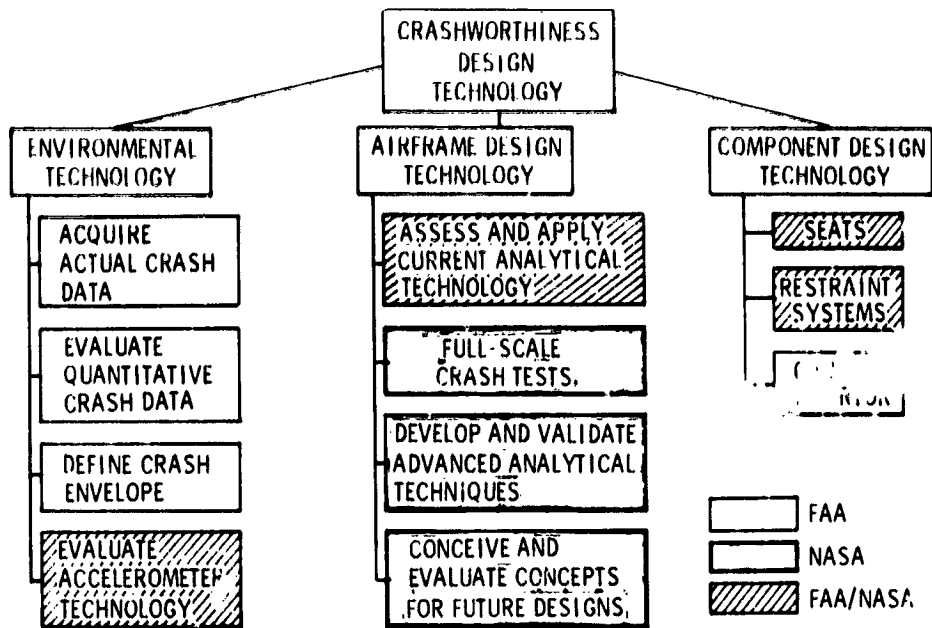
CRASHWORTHINESS DESIGN TECHNOLOGY

ENVIRONMENTAL TECHNOLOGY

ACQUIRE ACTUAL CRASH DATA

EVALUATE QUANTITATIVE CRASH DATA

DEFINE CRASH ENVELOPE

EVALUATE ACCELEROMETER TECHNOLOGY

AIRFRAME DESIGN TECHNOLOGY

ASSESS AND APPLY CURRENT ANALYTICAL TECHNOLOGY

FULL-SCALE CRASH TESTS.

DEVELOP AND VALIDATE ADVANCED ANALYTICAL TECHNIQUES

CONCEIVE AND EVALUATE CONCEPTS FOR FUTURE DESIGNS.

COMPONENT DESIGN TECHNOLOGY

SEATS

RESTRAINT SYSTEMS

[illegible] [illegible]RIOR

FAA

NASA

FAA/NASA